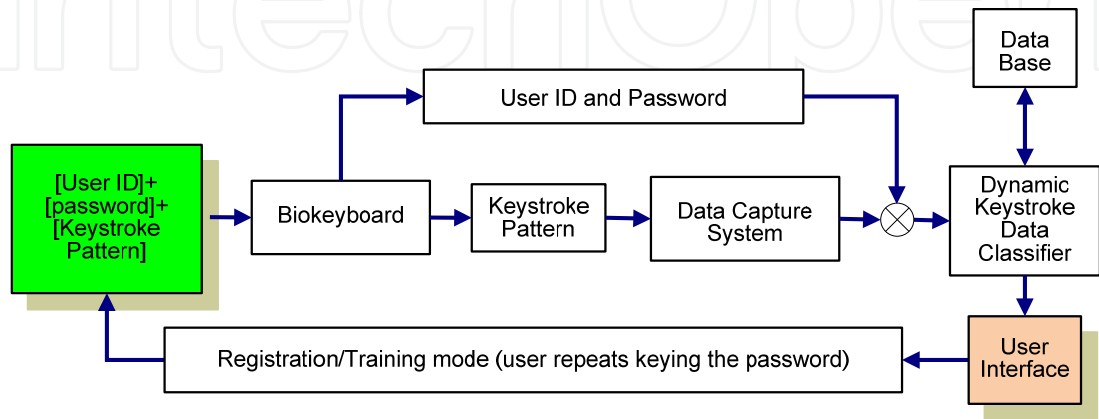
intechopen

Data Base

User ID and Password

[User ID]+ [password]+ [Keystroke Pattern]

Biokeyboard

Keystroke Pattern

Data Capture System

Dynamic Keystroke Data Classifier

User Interface

Registration/Training mode (user repeats keying the password)